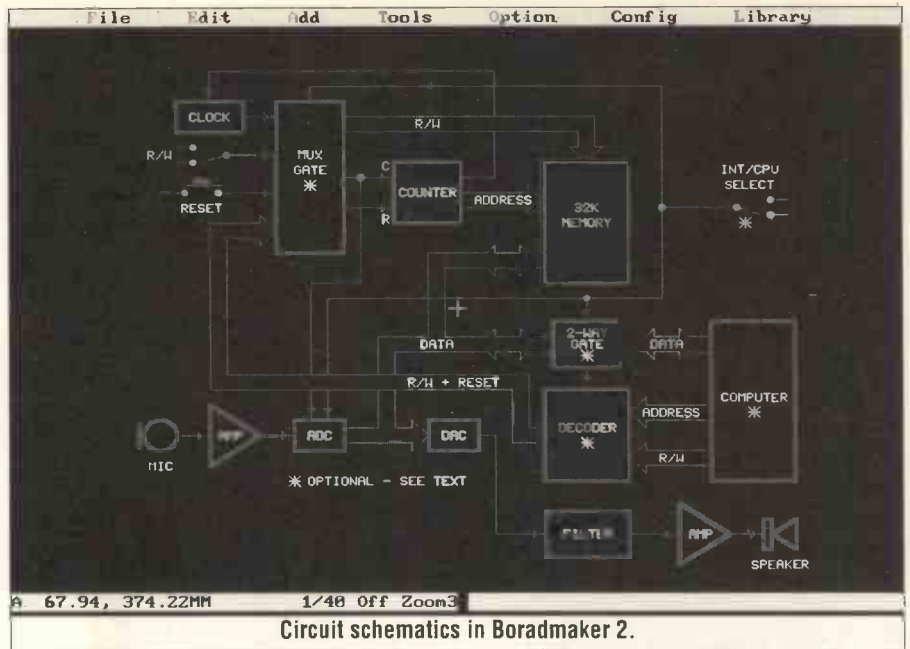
File Edit Add Tools Option Config Library

CLOCK

R/W

R/W

RESET

MUX GATE ✳

C

R

COUNTER

ADDRESS

32K MEMORY

INT/CPU SELECT ✳

DATA

2-WAY GATE ✳

DATA

COMPUTER ✳

R/W + RESET

MIC

AMP

ADC

DAC

DECODER ✳

ADDRESS

R/W

✳ OPTIONAL - SEE TEXT

FILTER

AMP

SPEAKER

A 67.94, 374.22MM 1/40 Off Zoom3

Circuit schematics in Boradmaker 2.